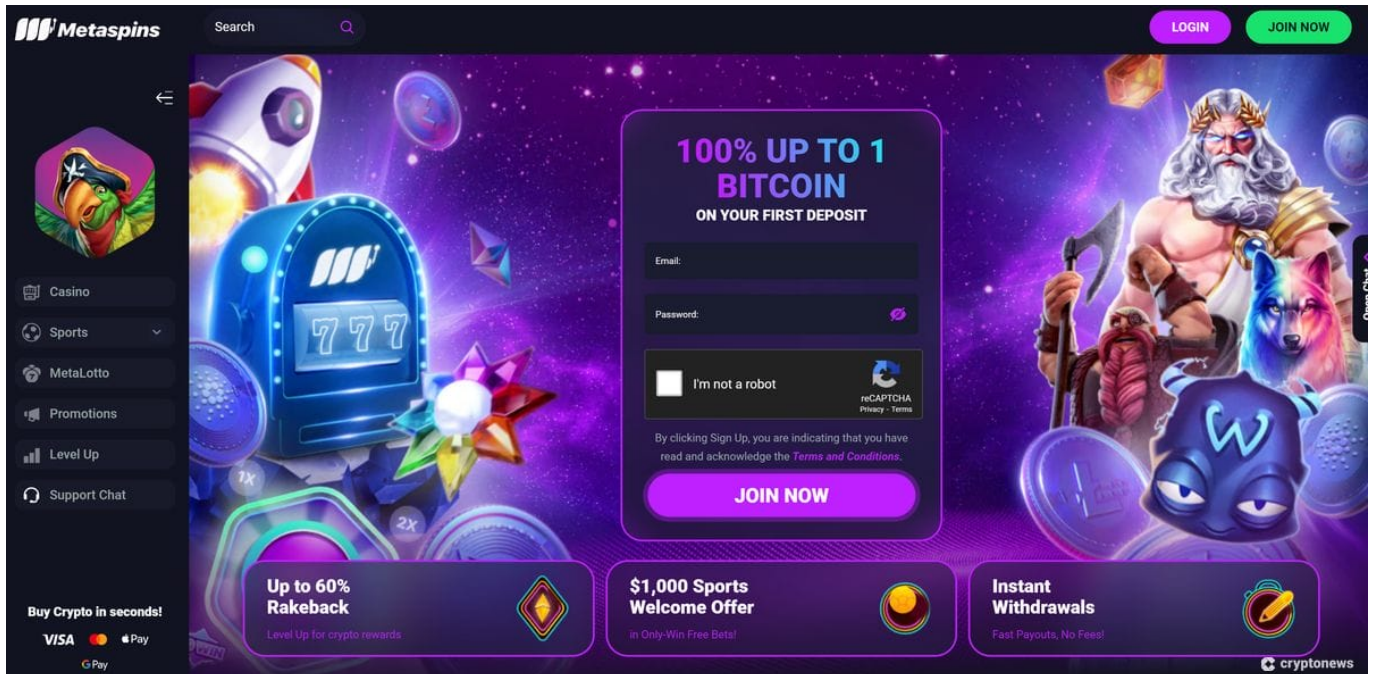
Metaspins

Search

LOGIN

JOIN NOW

Casino

Sports

MetaLotto

Promotions

Level Up

Support Chat

Buy Crypto in seconds!

VISA Pay

G Pay

777

1X

2X

100% UP TO 1 BITCOIN

ON YOUR FIRST DEPOSIT

Email:

Password:

I'm not a robot

reCAPTCHA
Privacy - Terms

By clicking Sign Up, you are indicating that you have read and acknowledge the Terms and Conditions.

JOIN NOW

Open Chat

Up to 60% Rakeback

Level Up for crypto rewards

$1,000 Sports Welcome Offer

in Only-Win Free Bets!

Instant Withdrawals

Fast Payouts, No Fees!

cryptonews